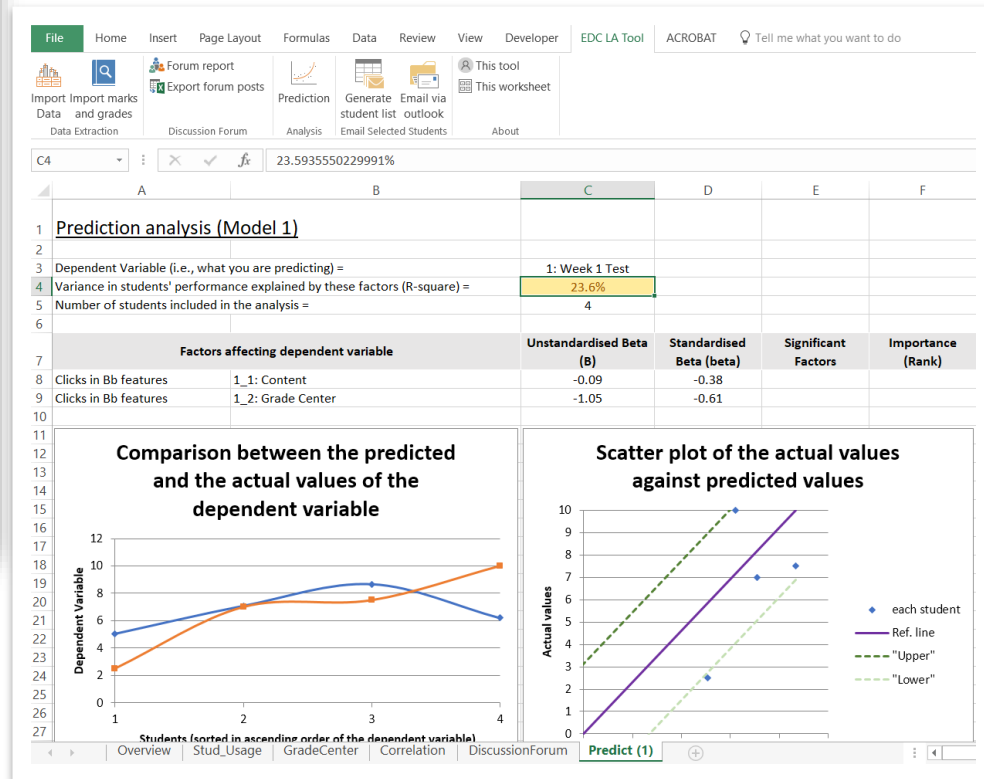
File Home Insert Page Layout Formulas Data Review View Developer EDC LA Tool ACROBAT Tell me what you want to do

Import Data Import marks and grades
Data Extraction

Forum report
Export forum posts
Discussion Forum

Prediction
Analysis

Generate student list
Email via outlook
Email Selected Students

This tool
This worksheet
About

C4 $f_x$ 23.5935550229991%

| | A | B | C | D | E | F |
|---|---|---|---|---|---|---|
| 1 | Prediction analysis (Model 1) | | | | | |
| 2 | | | | | | |
| 3 | Dependent Variable (i.e., what you are predicting) = | | 1: Week 1 Test | | | |
| 4 | Variance in students' performance explained by these factors (R-square) = | | 23.6% | | | |
| 5 | Number of students included in the analysis = | | 4 | | | |
| 6 | | | | | | |
| 7 | Factors affecting dependent variable | | Unstandardised Beta (B) | Standardised Beta (beta) | Significant Factors | Importance (Rank) |
| 8 | Clicks in Bb features | 1_1: Content | -0.09 | -0.38 | | |
| 9 | Clicks in Bb features | 1_2: Grade Center | -1.05 | -0.61 | | |
| 10 | | | | | | |

11
12
13
14
15
16
17
18
19
20
21
22
23
24
25
26
27

Comparison between the predicted and the actual values of the dependent variable

Dependent Variable
12
10
8
6
4
2
0
1 2 3 4
Students (sorted in ascending order of the dependent variable)

Scatter plot of the actual values against predicted values

Actual values
10
9
8
7
6
5
4
3
2
1
0

each student
Ref. line
"Upper"
"Lower"

Overview Stud_Usage GradeCenter Correlation DiscussionForum Predict (1)